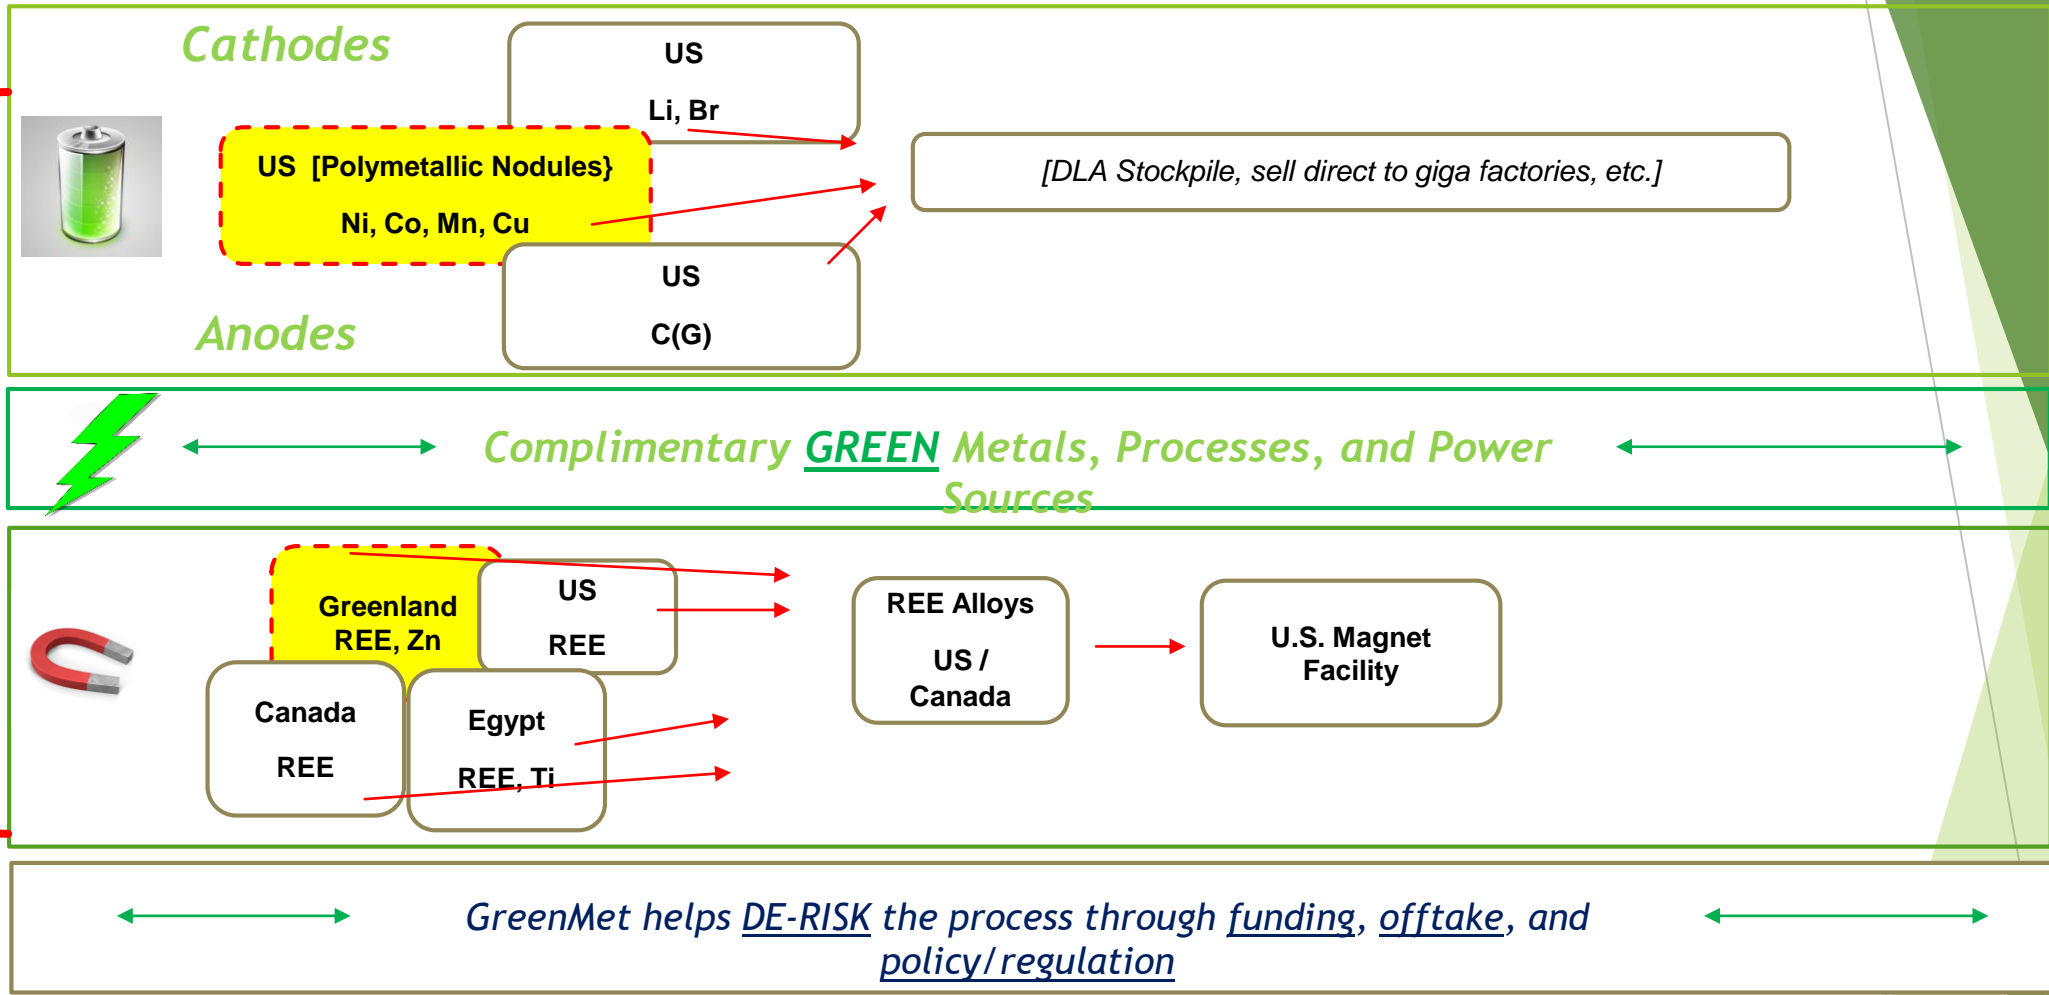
Cathodes

US

Li, Br

US [Polymetallic Nodules}

Ni, Co, Mn, Cu

[DLA Stockpile, sell direct to giga factories, etc.]

US

C(G)

Anodes

Complimentary GREEN Metals, Processes, and Power Sources

Greenland REE, Zn

US

REE

REE Alloys

US / Canada

U.S. Magnet Facility

Canada

REE

Egypt

REE, Ti

GreenMet helps DE-RISK the process through funding, offtake, and policy/regulation